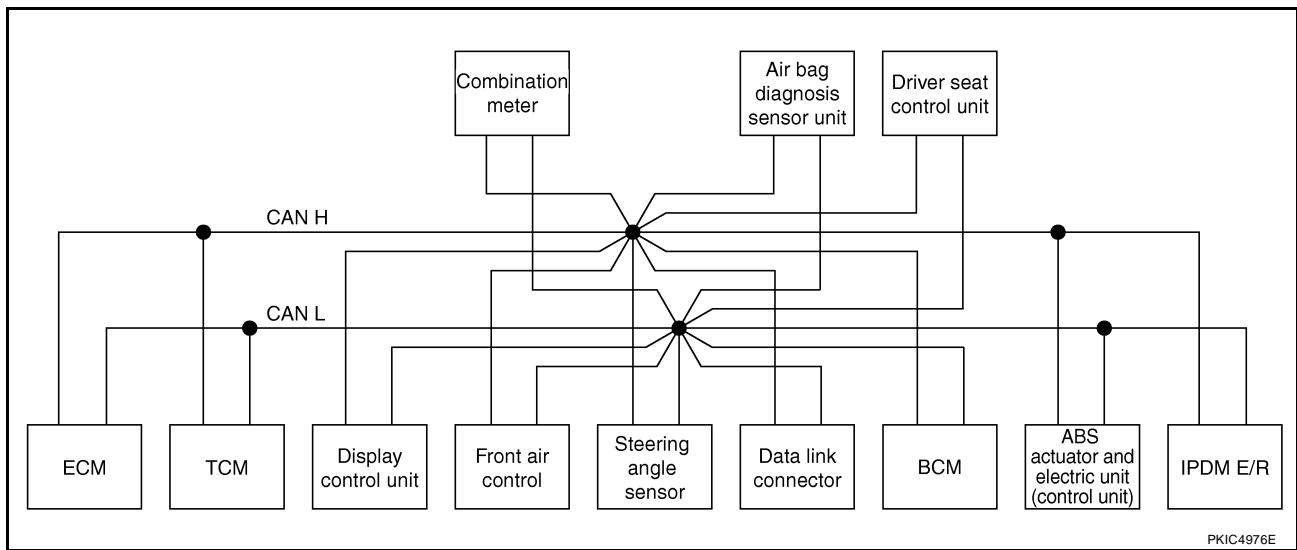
Combination meter

Air bag diagnosis sensor unit

Driver seat control unit

CAN H

CAN L

ECM

TCM

Display control unit

Front air control

Steering angle sensor

Data link connector

BCM

ABS actuator and electric unit (control unit)

IPDM E/R

PKIC4976E